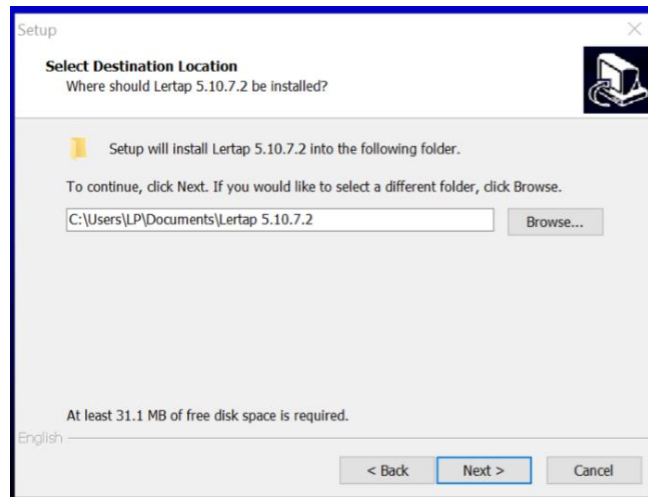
Setup

Select Destination Location
Where should Lertap 5.10.7.2 be installed?

Setup will install Lertap 5.10.7.2 into the following folder.

To continue, click Next. If you would like to select a different folder, click Browse.

C:\Users\LP\Documents\Lertap 5.10.7.2

Browse...

At least 31.1 MB of free disk space is required.

English

< Back
Next >
Cancel